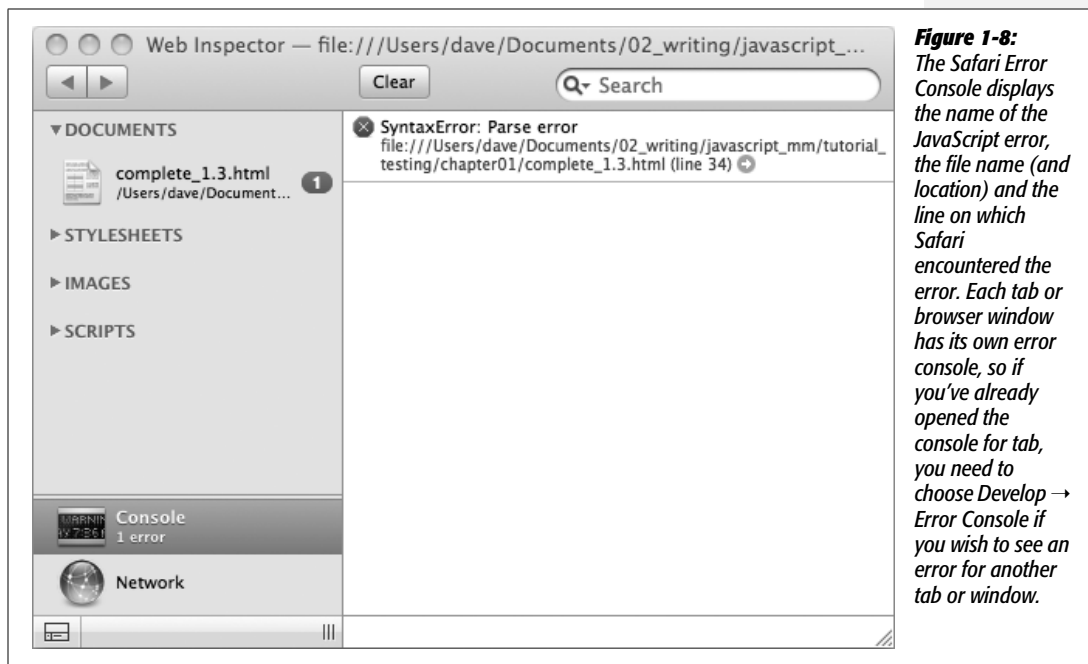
Web Inspector — file:///Users/dave/Documents/02_writing/javascript_...

Clear

Search

▼DOCUMENTS

complete_1.3.html
/Users/dave/Document...

1

▶STYLESHEETS

▶IMAGES

▶SCRIPTS

SyntaxError: Parse error
file:///Users/dave/Documents/02_writing/javascript_mm/tutorial_testing/chapter01/complete_1.3.html (line 34)

WARNIN

Console
1 error

Network

**Figure 1-8:** The Safari Error Console displays the name of the JavaScript error, the file name (and location) and the line on which Safari encountered the error. Each tab or browser window has its own error console, so if you've already opened the console for tab, you need to choose Develop → Error Console if you wish to see an error for another tab or window.